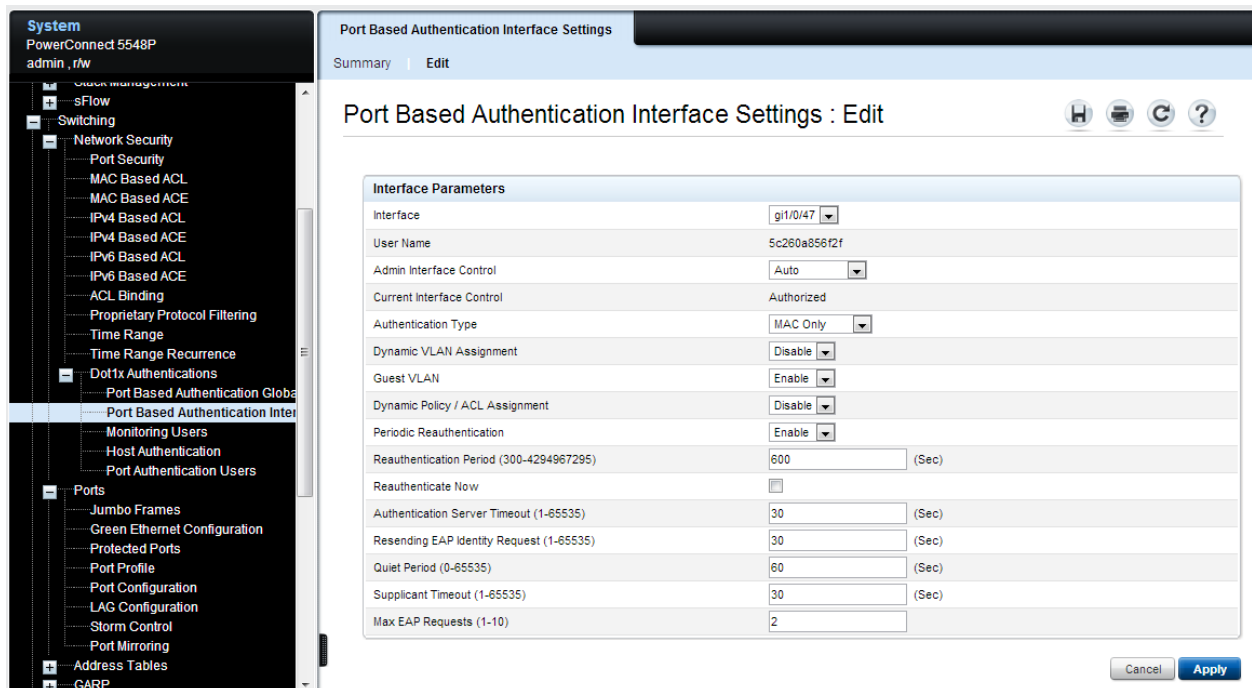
System
PowerConnect 5548P
admin , r/w

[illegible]
sFlow
Switching
Network Security
Port Security
MAC Based ACL
MAC Based ACE
IPv4 Based ACL
IPv4 Based ACE
IPv6 Based ACL
IPv6 Based ACE
ACL Binding
Proprietary Protocol Filtering
Time Range
Time Range Recurrence
Dot1x Authentications
Port Based Authentication Globa
Port Based Authentication Inter
Monitoring Users
Host Authentication
Port Authentication Users
Ports
Jumbo Frames
Green Ethernet Configuration
Protected Ports
Port Profile
Port Configuration
LAG Configuration
Storm Control
Port Mirroring
Address Tables
GARP

Port Based Authentication Interface Settings

Summary | Edit

Port Based Authentication Interface Settings : Edit

| Interface Parameters | | |
|---|---|---|
| Interface | gi1/0/47 | |
| User Name | 5c260a856f2f | |
| Admin Interface Control | Auto | |
| Current Interface Control | Authorized | |
| Authentication Type | MAC Only | |
| Dynamic VLAN Assignment | Disable | |
| Guest VLAN | Enable | |
| Dynamic Policy / ACL Assignment | Disable | |
| Periodic Reauthentication | Enable | |
| Reauthentication Period (300-4294967295) | 600 | (Sec) |
| Reauthenticate Now | | |
| Authentication Server Timeout (1-65535) | 30 | (Sec) |
| Resending EAP Identity Request (1-65535) | 30 | (Sec) |
| Quiet Period (0-65535) | 60 | (Sec) |
| Supplicant Timeout (1-65535) | 30 | (Sec) |
| Max EAP Requests (1-10) | 2 | |

Cancel Apply